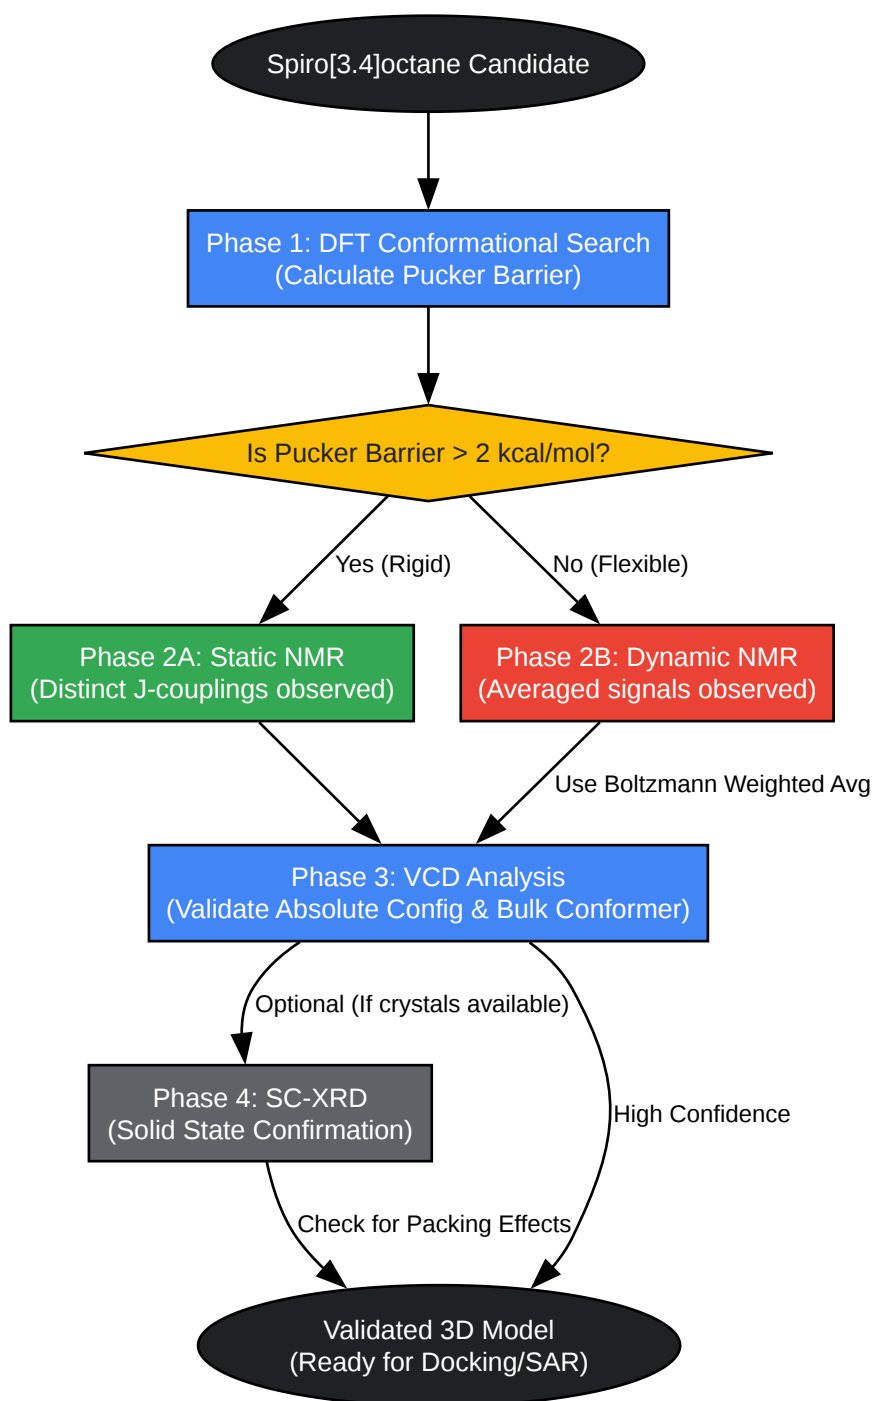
Spiro[3.4]octane Candidate

Phase 1: DFT Conformational Search
(Calculate Pucker Barrier)

Is Pucker Barrier > 2 kcal/mol?

Yes (Rigid)

No (Flexible)

Phase 2A: Static NMR
(Distinct J-couplings observed)

Phase 2B: Dynamic NMR
(Averaged signals observed)

Use Boltzmann Weighted Avg

Phase 3: VCD Analysis
(Validate Absolute Config & Bulk Conformer)

Optional (If crystals available)

Phase 4: SC-XRD
(Solid State Confirmation)

High Confidence

Check for Packing Effects

Validated 3D Model
(Ready for Docking/SAR)